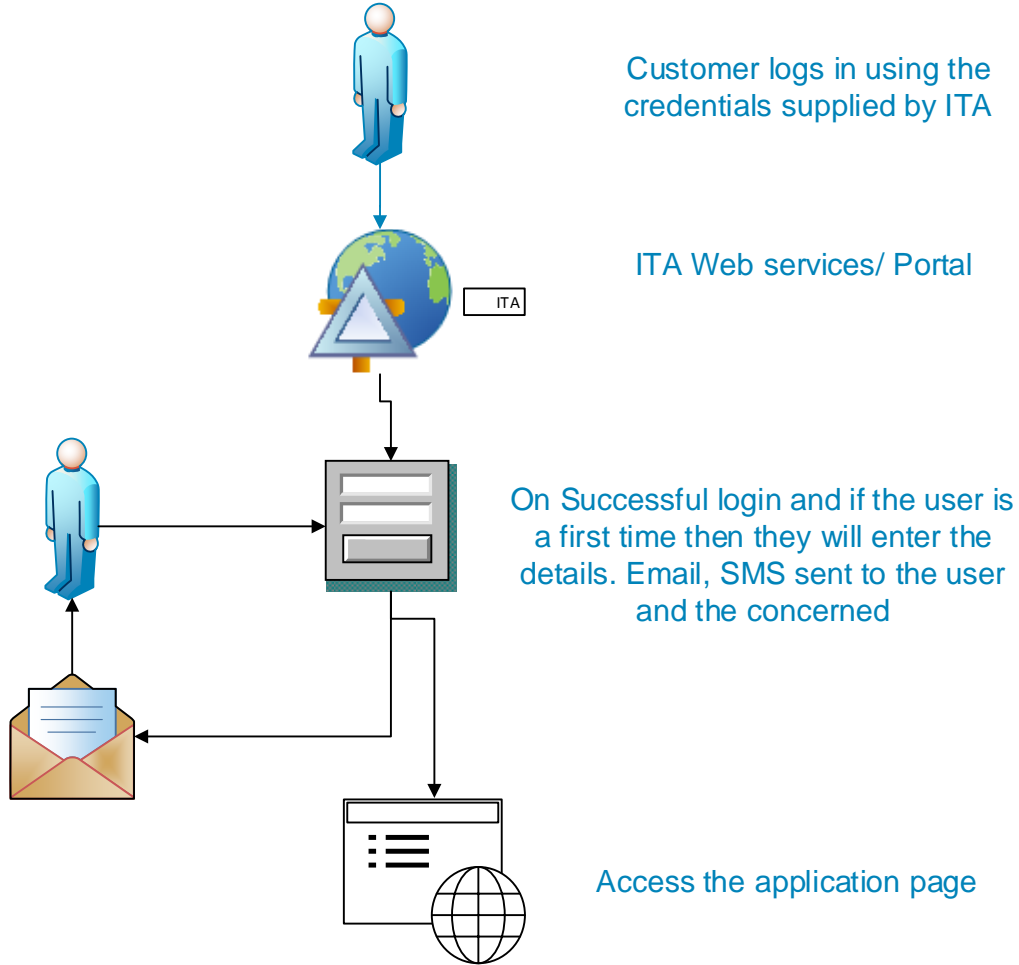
Customer logs in using the credentials supplied by ITA

ITA

ITA Web services/ Portal

On Successful login and if the user is a first time then they will enter the details. Email, SMS sent to the user and the concerned

Access the application page